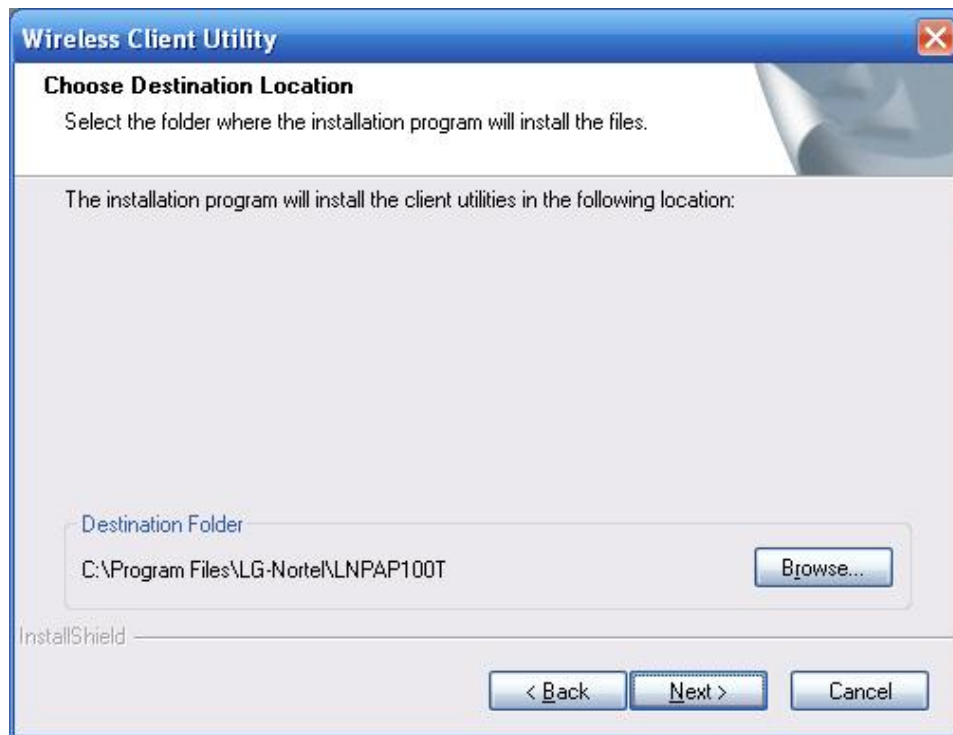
Wireless Client Utility

Choose Destination Location

Select the folder where the installation program will install the files.

The installation program will install the client utilities in the following location:

Destination Folder

C:\Program Files\LG-Nortel\LNPAP100T

Browse...

InstallShield

< Back

Next >

Cancel